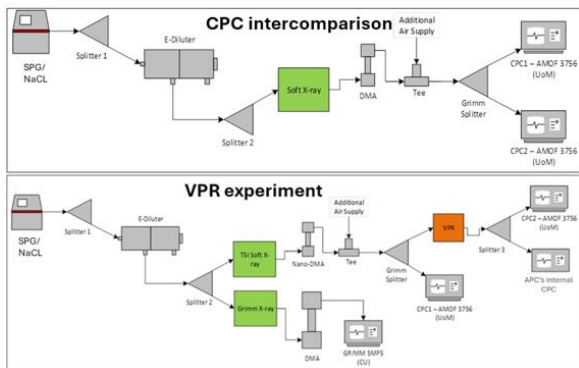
CPC intercomparison

SPG/
NaCl

Splitter 1

E-Diluter

Splitter 2

Soft X-ray

DMA

Additional
Air Supply

Tee

Grimm
Splitter

CPC1 – AMOF 3756
(UoM)

CPC2 – AMOF 3756
(UoM)

VPR experiment

SPG/
NaCl

Splitter 1

E-Diluter

Splitter 2

TSI Soft X-ray

Nano-DMA

Additional
Air Supply

Tee

Grimm
Splitter

VPR

Splitter 3

CPC2 – AMOF 3756
(UoM)

APC's internal
CPC

CPC1 – AMOF 3756
(UoM)

Grimm X-ray

DMA

GRIMM SMPS
(CU)